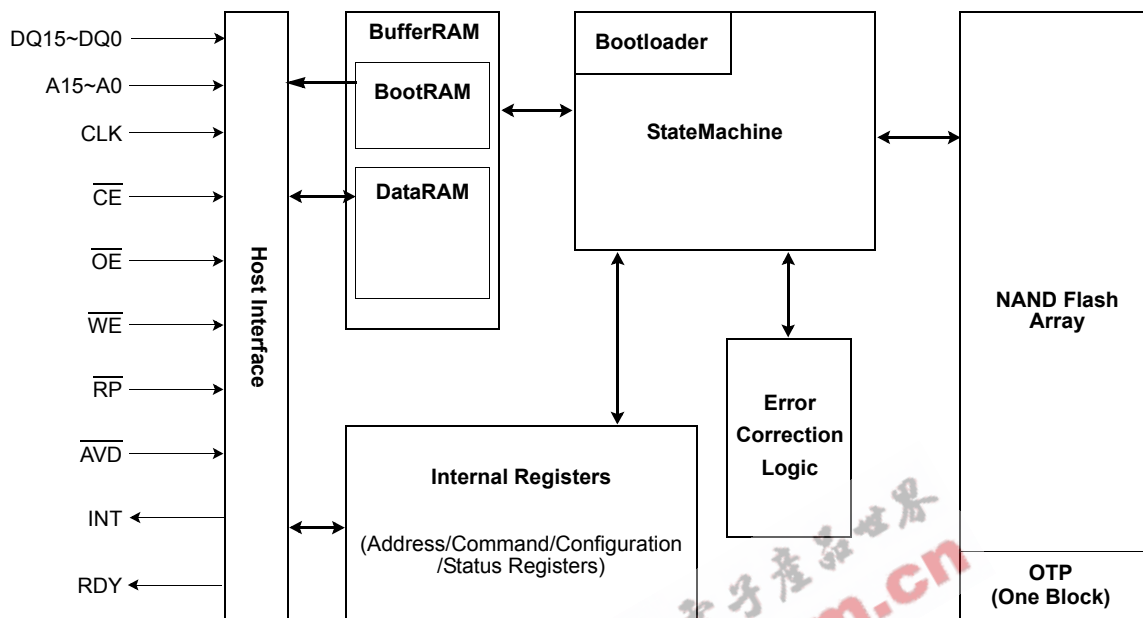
DQ15~DQ0
A15~A0
CLK
$\overline{CE}$
$\overline{OE}$
$\overline{WE}$
$\overline{RP}$
$\overline{AVD}$
INT
RDY

Host Interface

BufferRAM
BootRAM
DataRAM

Bootloader
StateMachine

NAND Flash Array

Error Correction Logic

Internal Registers
(Address/Command/Configuration /Status Registers)

OTP (One Block)

子产品世界 .cn